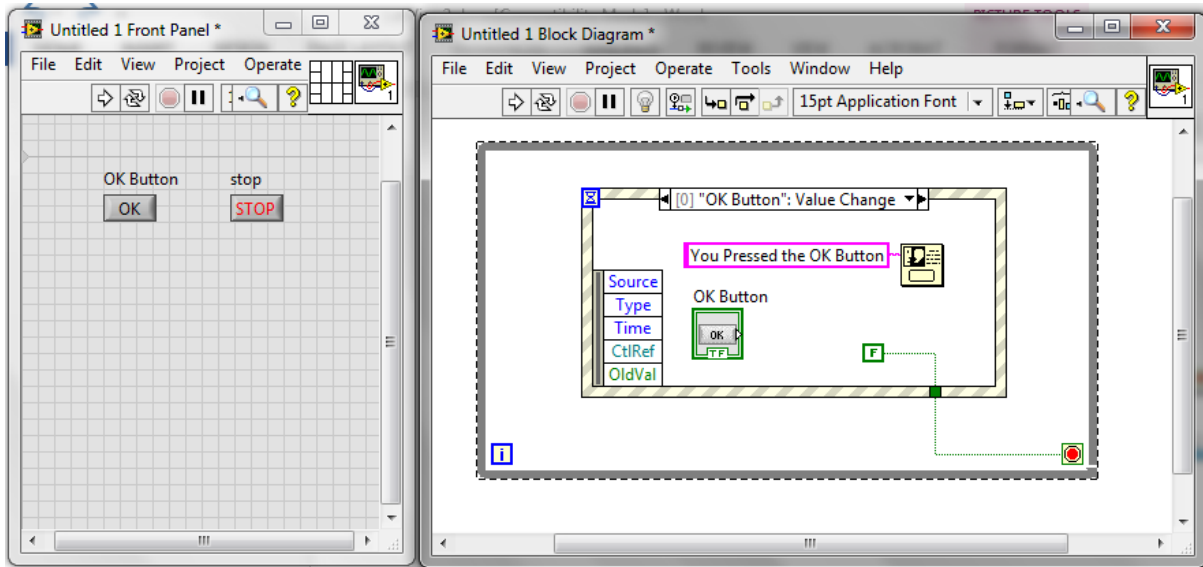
Untitled 1 Front Panel *

File Edit View Project Operate

OK Button
OK

stop
STOP

Untitled 1 Block Diagram *

File Edit View Project Operate Tools Window Help

15pt Application Font

[0] "OK Button": Value Change

You Pressed the OK Button

Source
Type
Time
CtlRef
OldVal

OK Button
OK
TF

F

i